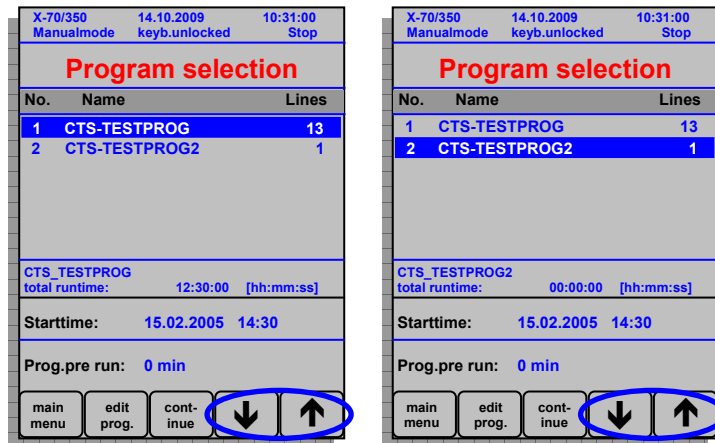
X-70/350 14.10.2009 10:31:00
Manualmode keyb.unlocked Stop

Program selection

| No. | Name | Lines |
|---|---|---|
| 1 | CTS-TESTPROG | 13 |
| 2 | CTS-TESTPROG2 | 1 |

CTS_TESTPROG
total runtime: 12:30:00 [hh:mm:ss]

Starttime: 15.02.2005 14:30

Prog.pre run: 0 min

main menu | edit prog. | continue | ↓ | ↑

X-70/350 14.10.2009 10:31:00
Manualmode keyb.unlocked Stop

Program selection

| No. | Name | Lines |
|---|---|---|
| 1 | CTS-TESTPROG | 13 |
| 2 | CTS-TESTPROG2 | 1 |

CTS_TESTPROG2
total runtime: 00:00:00 [hh:mm:ss]

Starttime: 15.02.2005 14:30

Prog.pre run: 0 min

main menu | edit prog. | continue | ↓ | ↑